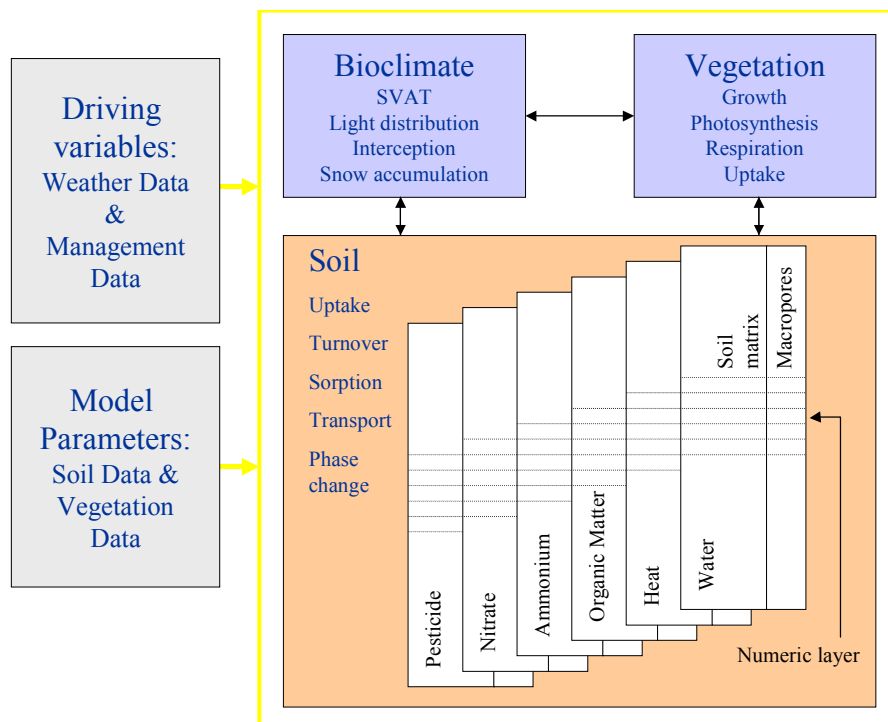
Driving variables:
Weather Data
&
Management Data

Model Parameters:
Soil Data &
Vegetation Data

Bioclimate
SVAT
Light distribution
Interception
Snow accumulation

Vegetation
Growth
Photosynthesis
Respiration
Uptake

Soil
Uptake
Turnover
Sorption
Transport
Phase change

Pesticide
Nitrate
Ammonium
Organic Matter
Heat
Water
Soil matrix
Macropores

Numeric layer